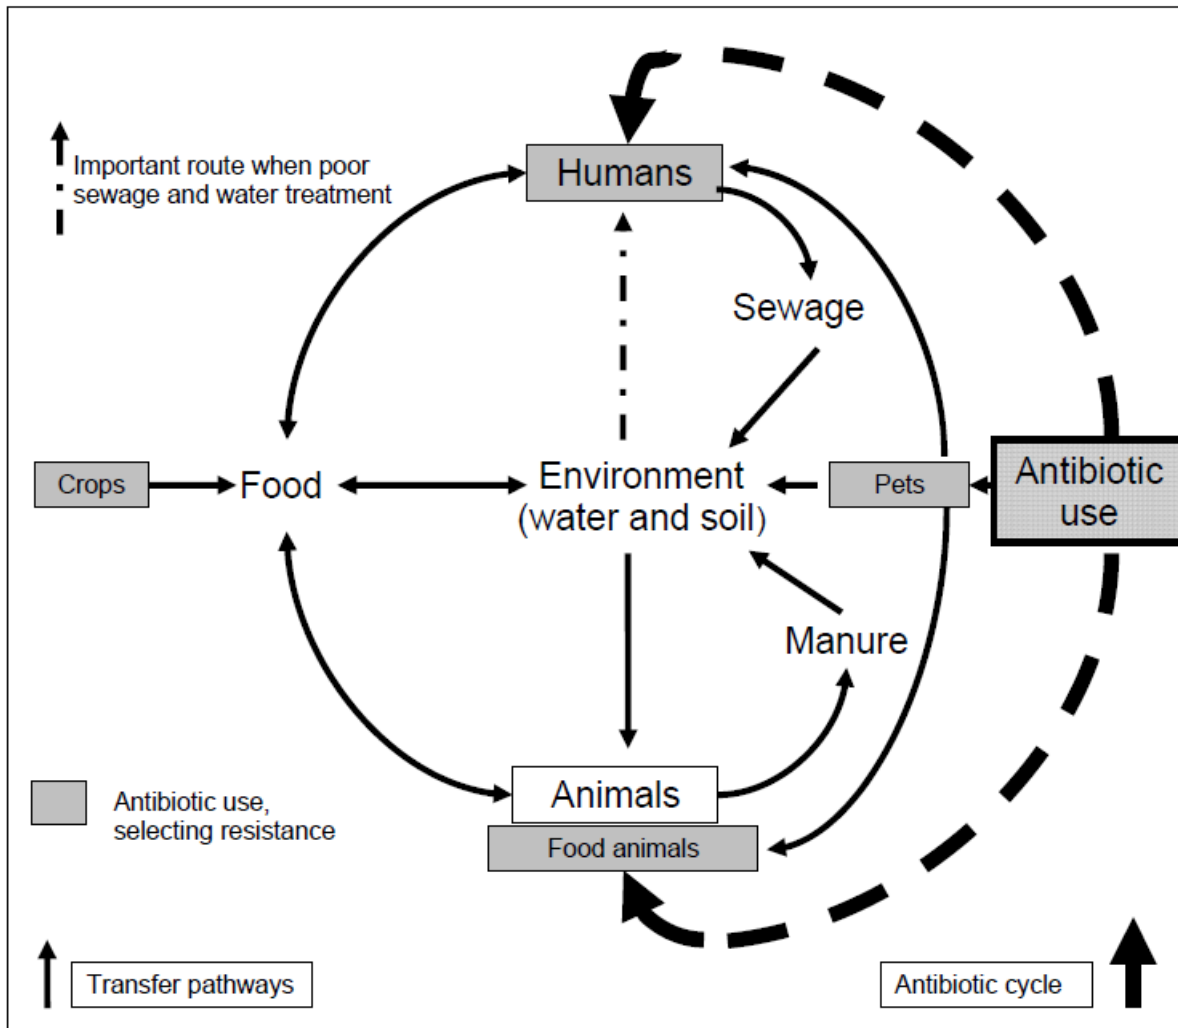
Important route when poor sewage and water treatment

Humans

Sewage

Crops

Food

Environment (water and soil)

Pets

Antibiotic use

Manure

Animals

Food animals

Antibiotic use, selecting resistance

Transfer pathways

Antibiotic cycle